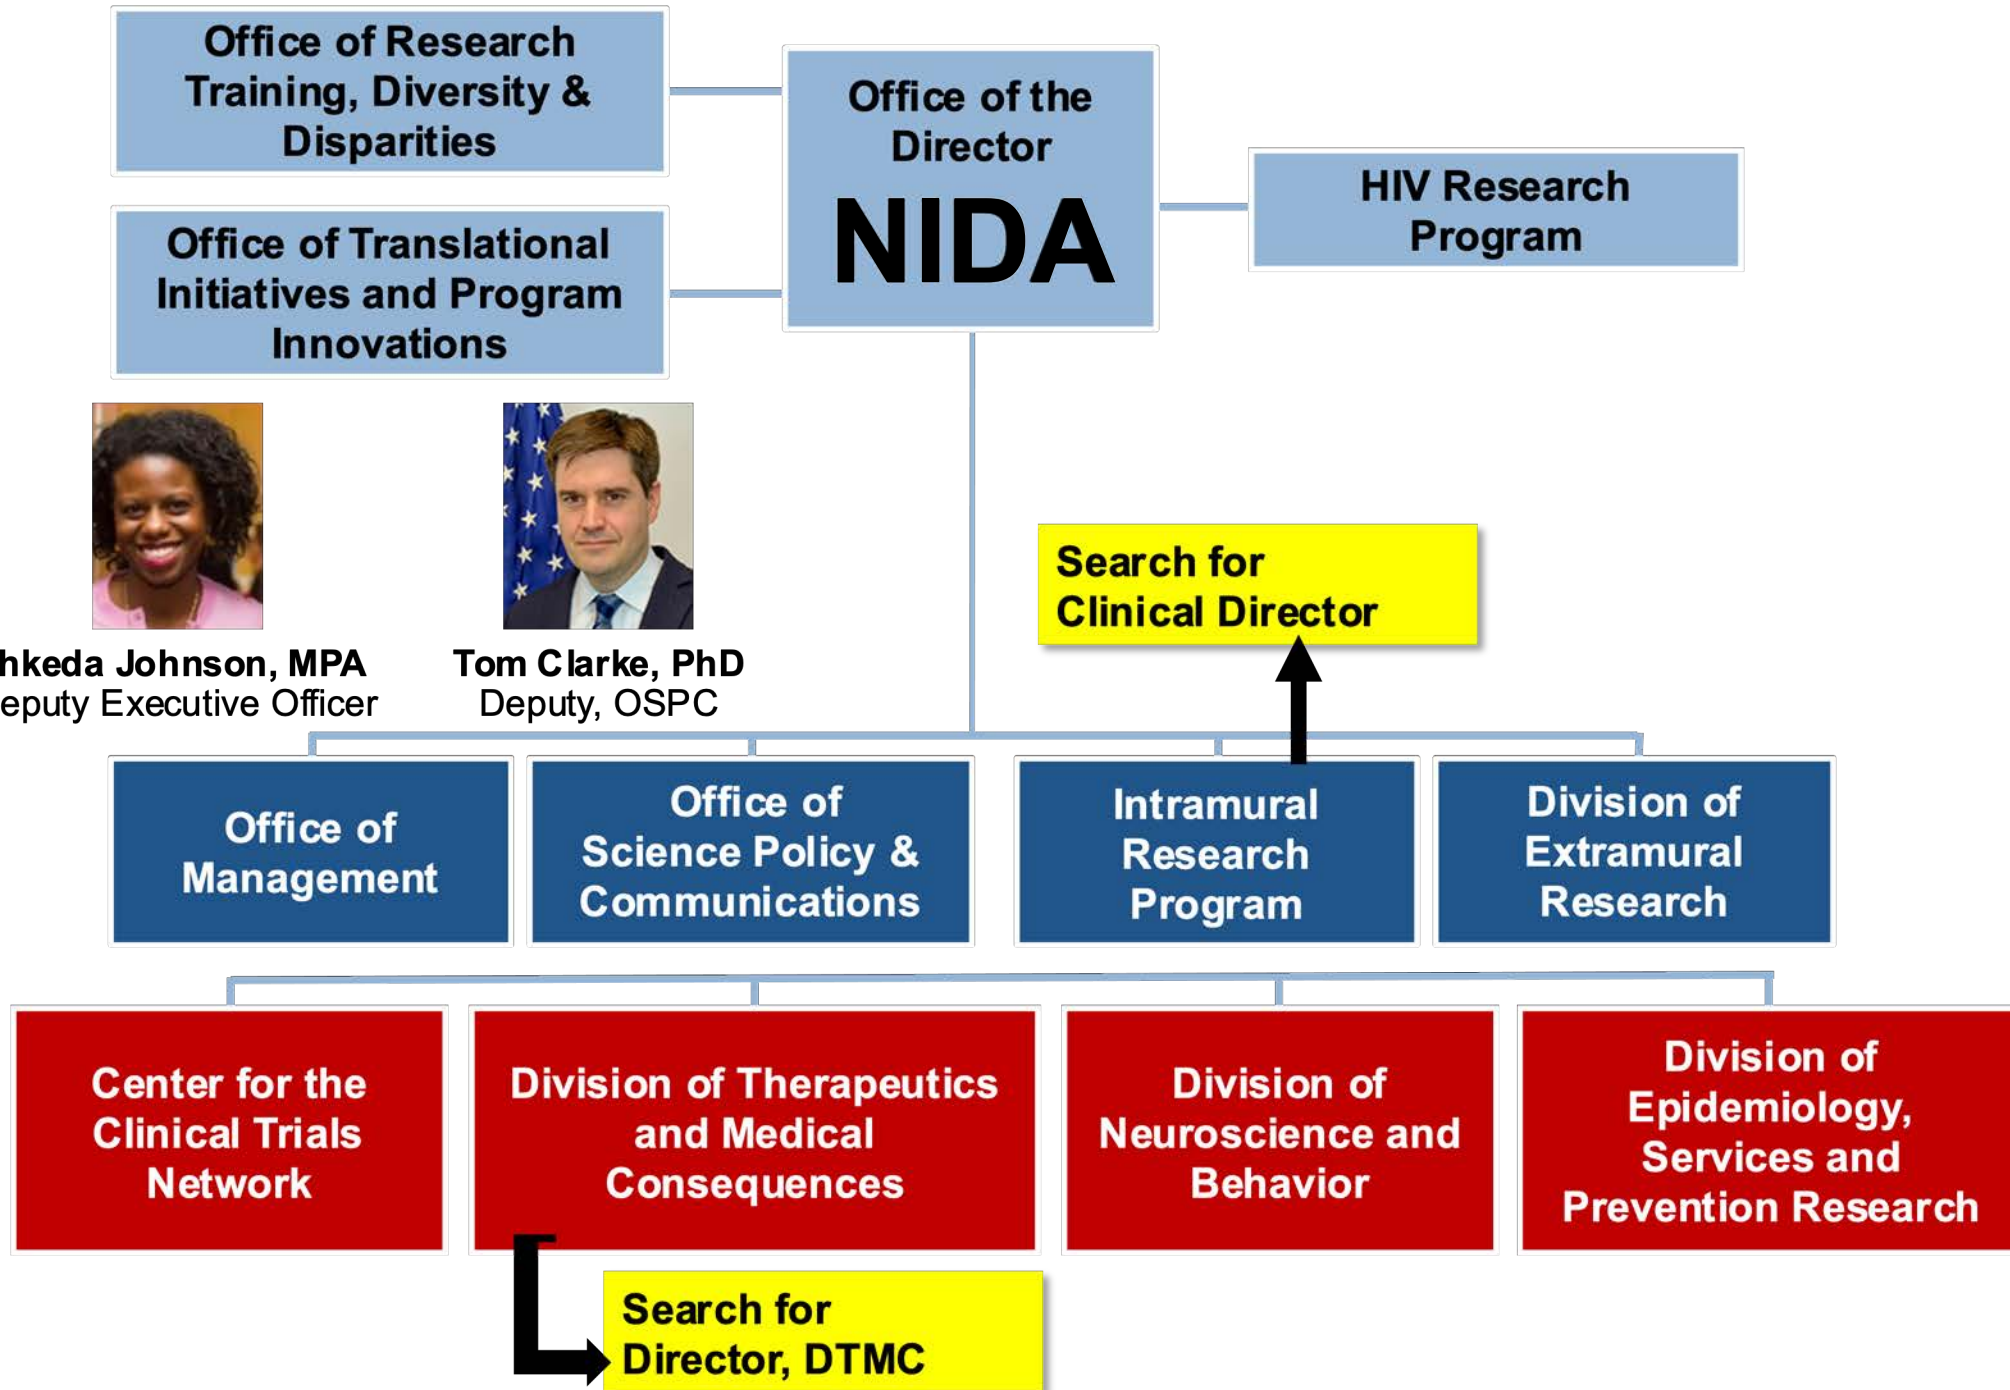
Office of Research Training, Diversity & Disparities

Office of Translational Initiatives and Program Innovations

Office of the Director

NIDA

HIV Research Program

hkeda Johnson, MPA
eputy Executive Officer

Tom Clarke, PhD
Deputy, OSPC

Search for Clinical Director

Office of Management

Office of Science Policy & Communications

Intramural Research Program

Division of Extramural Research

Center for the Clinical Trials Network

Division of Therapeutics and Medical Consequences

Division of Neuroscience and Behavior

Division of Epidemiology, Services and Prevention Research

Search for Director, DTMC